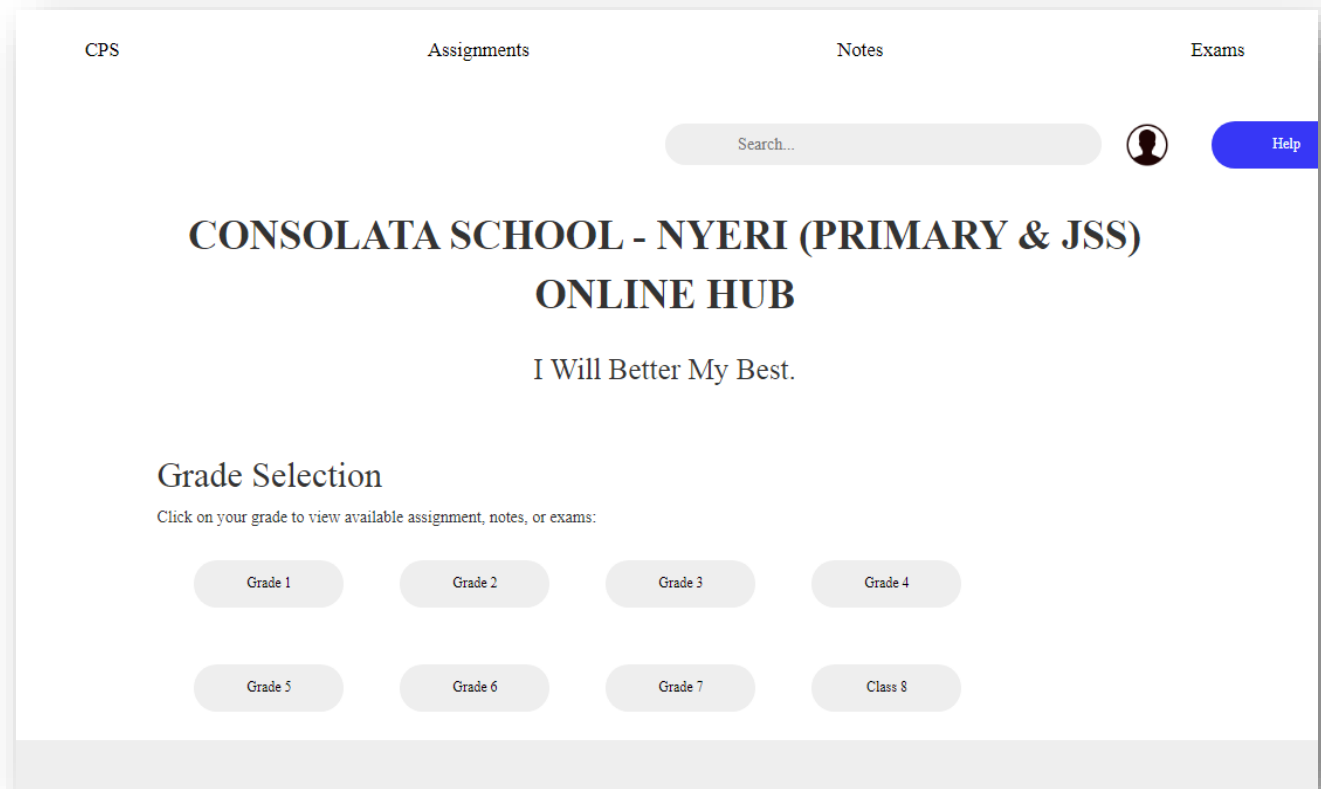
CPS Assignments Notes Exams

Search...

Help

CONSOLATA SCHOOL - NYERI (PRIMARY & JSS) ONLINE HUB

I Will Better My Best.

Grade Selection

Click on your grade to view available assignment, notes, or exams:

Grade 1 Grade 2 Grade 3 Grade 4

Grade 5 Grade 6 Grade 7 Class 8